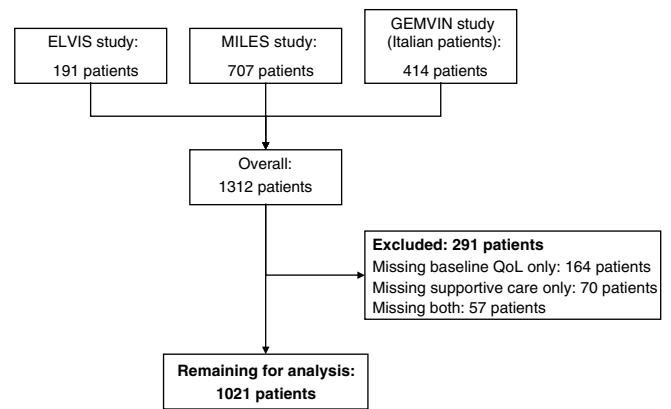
ELVIS study:
191 patients

MILES study:
707 patients

GEMVIN study
(Italian patients):
414 patients

Overall:
1312 patients

**Excluded: 291 patients**
Missing baseline QoL only: 164 patients
Missing supportive care only: 70 patients
Missing both: 57 patients

**Remaining for analysis:**
**1021 patients**